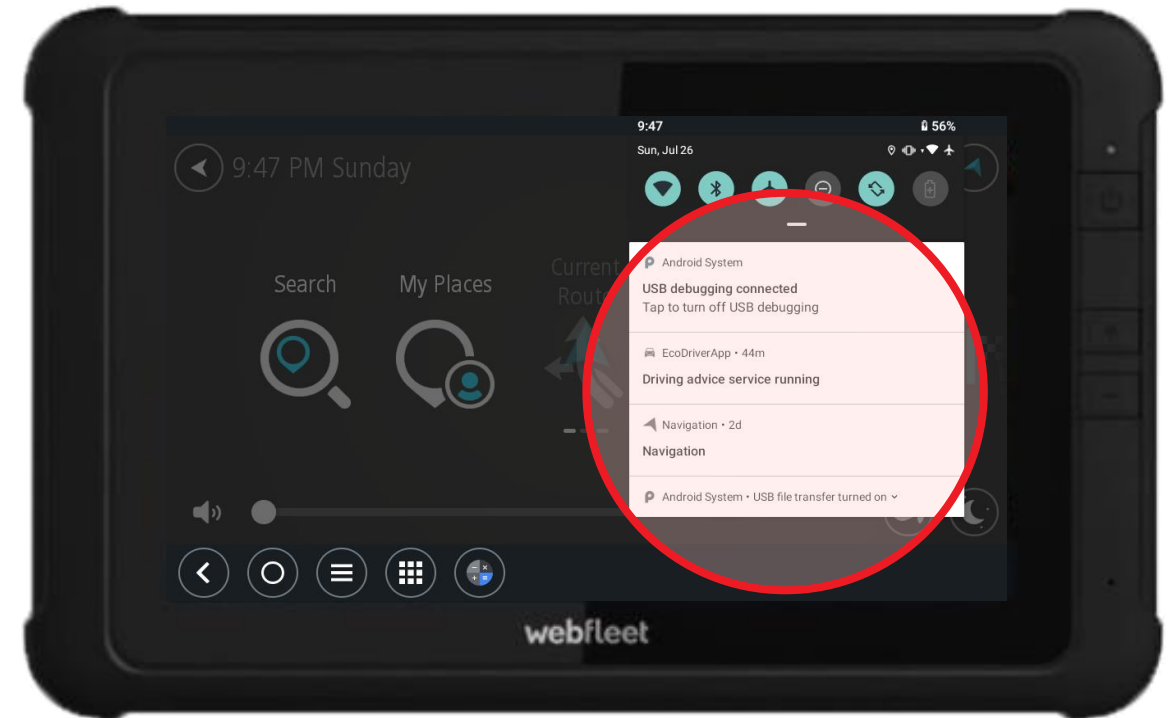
9:47 PM Sunday

Search

My Places

Current Route

9:47

56%

Sun, Jul 26

Android System

USB debugging connected

Tap to turn off USB debugging

EcoDriverApp • 44m

Driving advice service running

Navigation • 2d

Navigation

Android System • USB file transfer turned on

webfleet